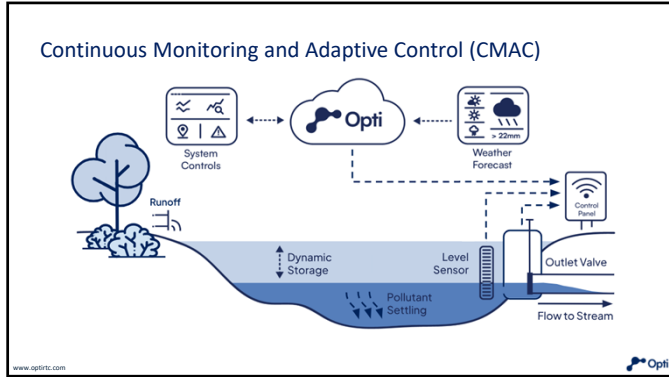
Continuous Monitoring and Adaptive Control (CMAC)

Opti

System Controls

> 22mm

Weather Forecast

Runoff

Control Panel

Dynamic Storage

Level Sensor

Outlet Valve

Pollutant Settling

Flow to Stream

www.optirtc.com

Opti